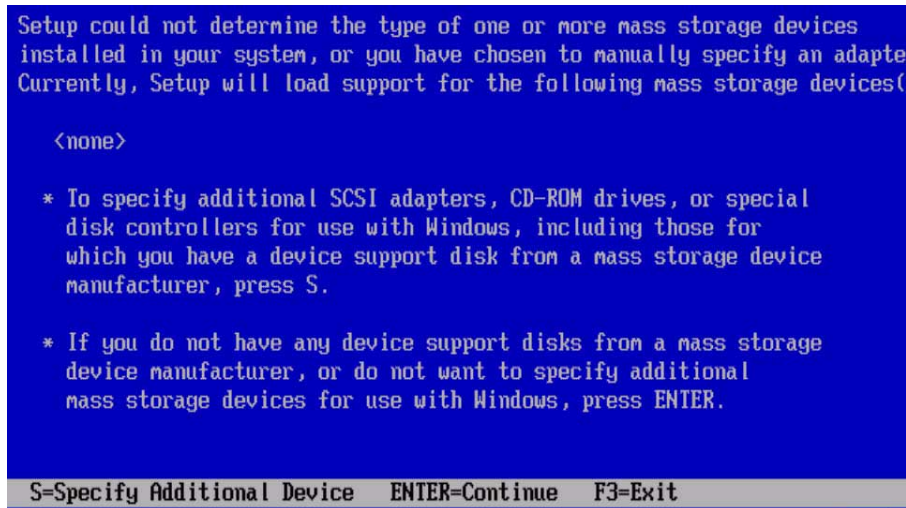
Setup could not determine the type of one or more mass storage devices installed in your system, or you have chosen to manually specify an adapte Currently, Setup will load support for the following mass storage devices(

<none>

* To specify additional SCSI adapters, CD-ROM drives, or special disk controllers for use with Windows, including those for which you have a device support disk from a mass storage device manufacturer, press S.

* If you do not have any device support disks from a mass storage device manufacturer, or do not want to specify additional mass storage devices for use with Windows, press ENTER.

S=Specify Additional Device   ENTER=Continue   F3=Exit